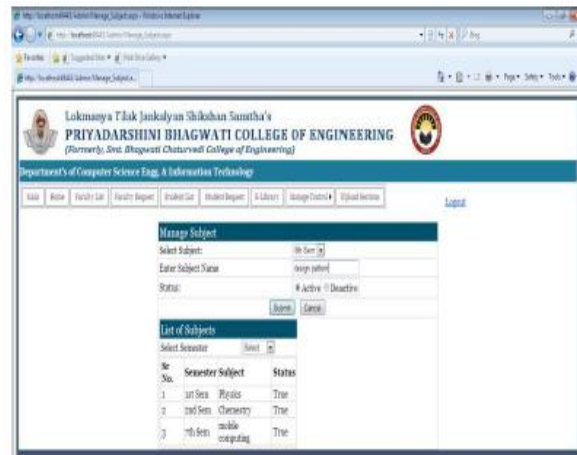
Lokmanya Tilak Jankalyan Shikshan Sanstha's
PRIYADARSHINI BHAGWATI COLLEGE OF ENGINEERING
(Formerly, Smt. Bhagwati Chaturvedi College of Engineering)

Department's of Computer Science Engg. & Information Technology

Logout

Manage Subject

Select Subject: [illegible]

Enter Subject Name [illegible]

Status: Active Deactive

Submit Cancel

List of Subjects

Select Semester Select

| Sr No. | Semester | Subject | Status |
|---|---|---|---|
| 1 | 1st Sem | Physics | True |
| 2 | 2nd Sem | Chemestry | True |
| 3 | 7th Sem | mobile computing | True |